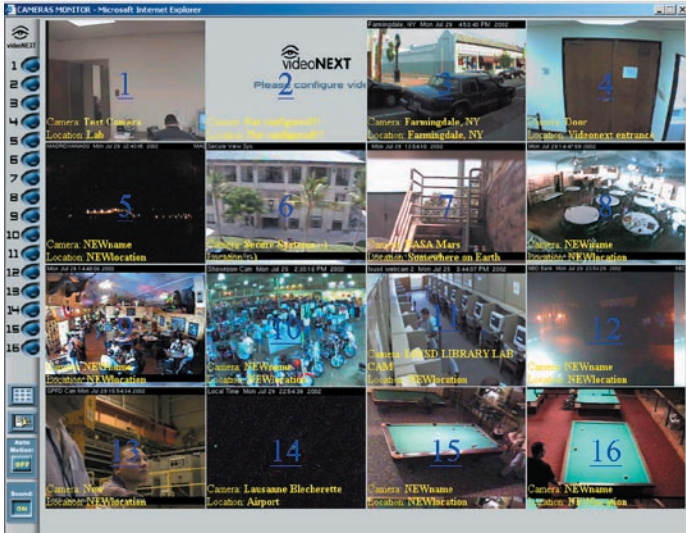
CAMERAS MONITOR - Microsoft Internet Explorer

videoNEXT

1
2
3
4
5
6
7
8
9
10
11
12
13
14
15
16

Auto Motion: OFF

Sound: ON

1
Camera: Test Camera
Location: Lab

videoNEXT
2
Please configure vide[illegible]
Camera: Not configured!!
Location: Not configured!!

Farmingdale, NY Mon Jul 29 4:53:40 PM 2002
3
Camera: Farmingdale, NY
Location: Farmingdale, NY

4
Camera: Door
Location: Videonext entrance

MADRID/MANAGE Mon Jul 29 22:40:56 2002
5
Camera: NEWname
Location: NEWlocation

Secure View Sys
6
Camera: Secure Systems - 1
Location: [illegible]

Mon Jul 29 13:54:10 2002
7
Camera: NASA Mars
Location: Somewhere on Earth

Mon Jul 29 14:47:59 2002
8
Camera: NEWname
Location: NEWlocation

Mon Jul 29 14:48:06 2002
9
Camera: NEWname
Location: NEWlocation

Showtown Cam Mon Jul 29 2:20:16 PM 2002
10
Camera: NEWname
Location: NEWlocation

trust webcam 2 Mon Jul 29 3:44:07 PM 2002
11
Camera: LBUSD LIBRARY LAB CAM
Location: NEWlocation

NBC Bank Mon Jul 29 23:54:26 2002
12
Camera: NEWname
Location: NEWlocation

GFFD Cam Mon Jul 29 15:54:54 2002
13
Camera: New
Location: NEWlocation

Local Time: Mon Jul 29 22:54:36 2002
14
Camera: Lausanne Blecherette
Location: Airport

15
Camera: NEWname
Location: NEWlocation

16
Camera: NEWname
Location: NEWlocation